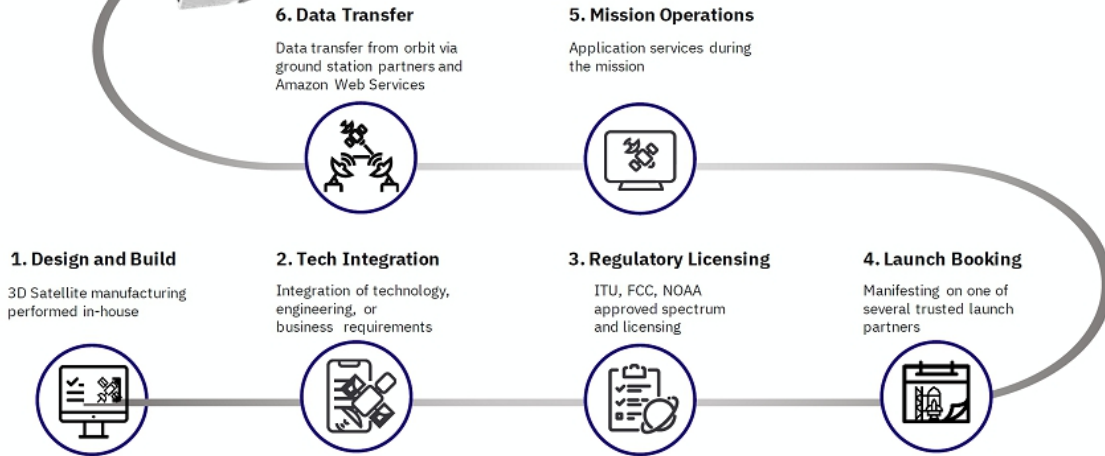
6. Data Transfer

Data transfer from orbit via ground station partners and Amazon Web Services

5. Mission Operations

Application services during the mission

1. Design and Build

3D Satellite manufacturing performed in-house

2. Tech Integration

Integration of technology, engineering, or business requirements

3. Regulatory Licensing

ITU, FCC, NOAA approved spectrum and licensing

4. Launch Booking

Manifesting on one of several trusted launch partners